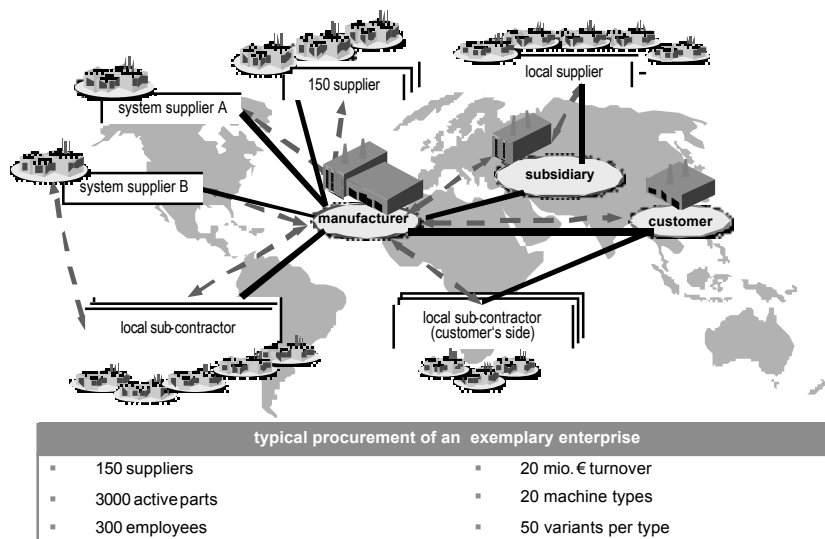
150 supplier

local supplier

system supplier A

system supplier B

subsidiary

manufacturer

customer

local sub-contractor

local sub-contractor (customer's side)

typical procurement of an exemplary enterprise

- 150 suppliers
- 3000 active parts
- 300 employees
- 20 mio. € turnover
- 20 machine types
- 50 variants per type